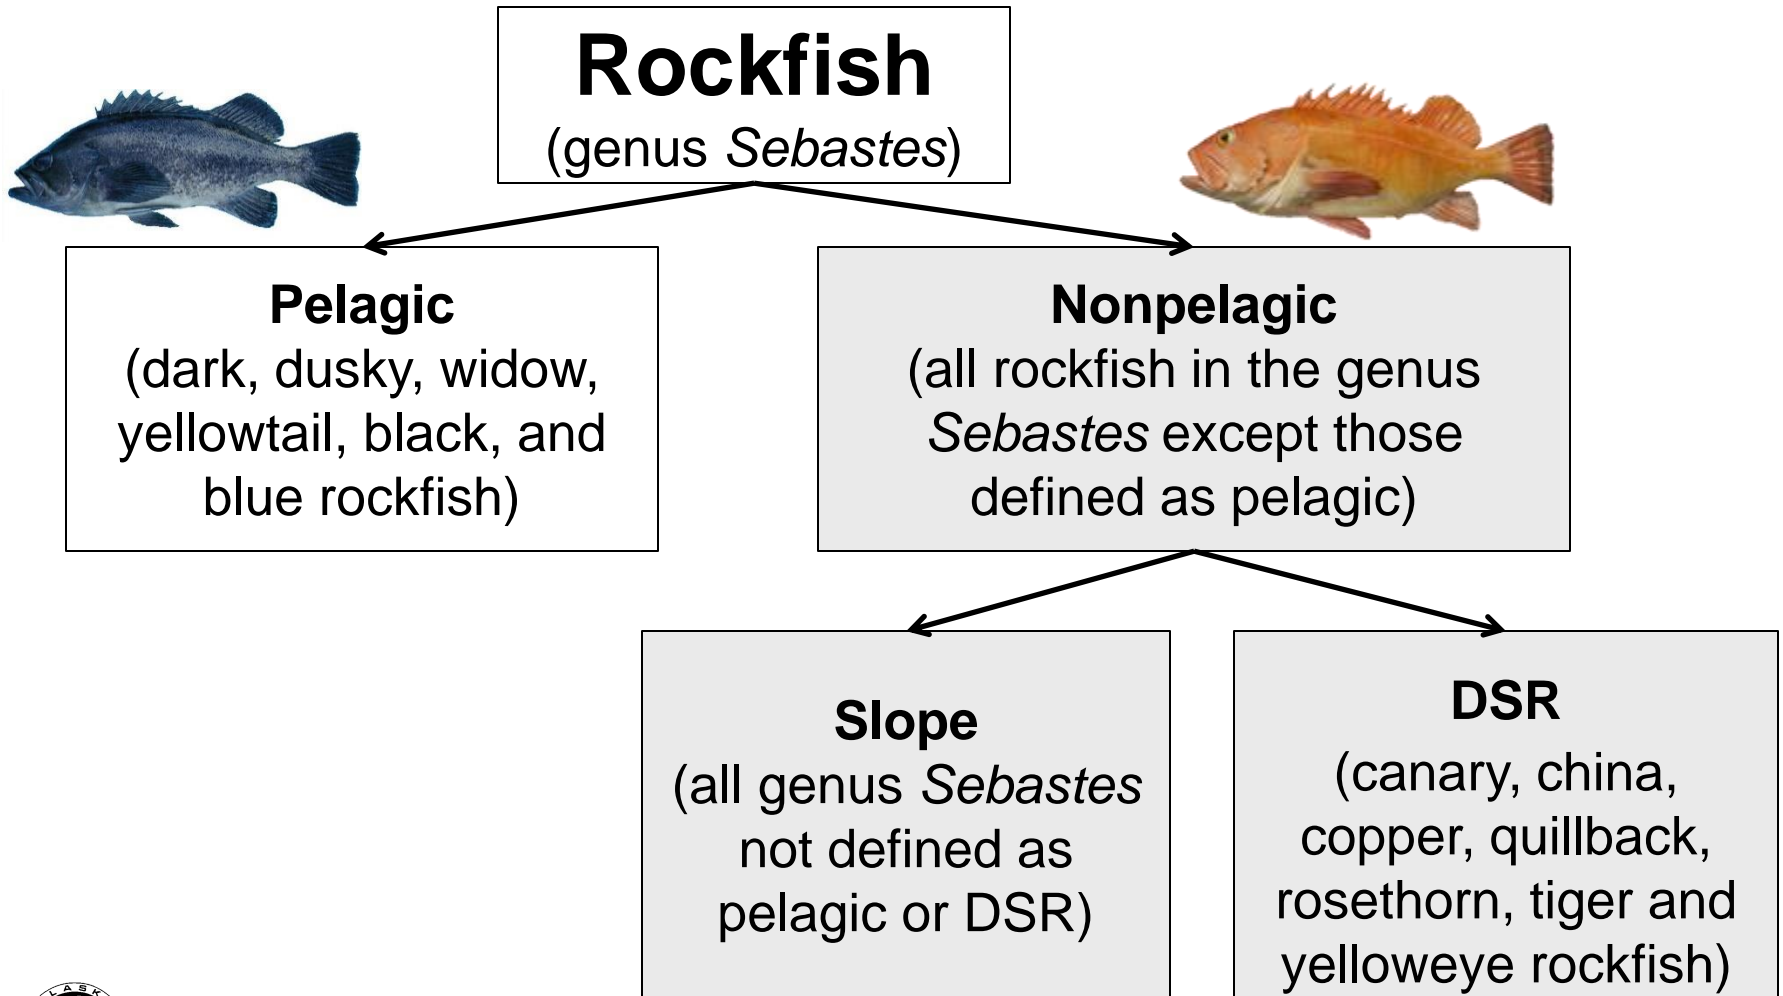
Rockfish
(genus Sebastes)

Pelagic
(dark, dusky, widow, yellowtail, black, and blue rockfish)

Nonpelagic
(all rockfish in the genus Sebastes except those defined as pelagic)

Slope
(all genus Sebastes not defined as pelagic or DSR)

DSR
(canary, china, copper, quillback, rosethorn, tiger and yelloweye rockfish)

LASK